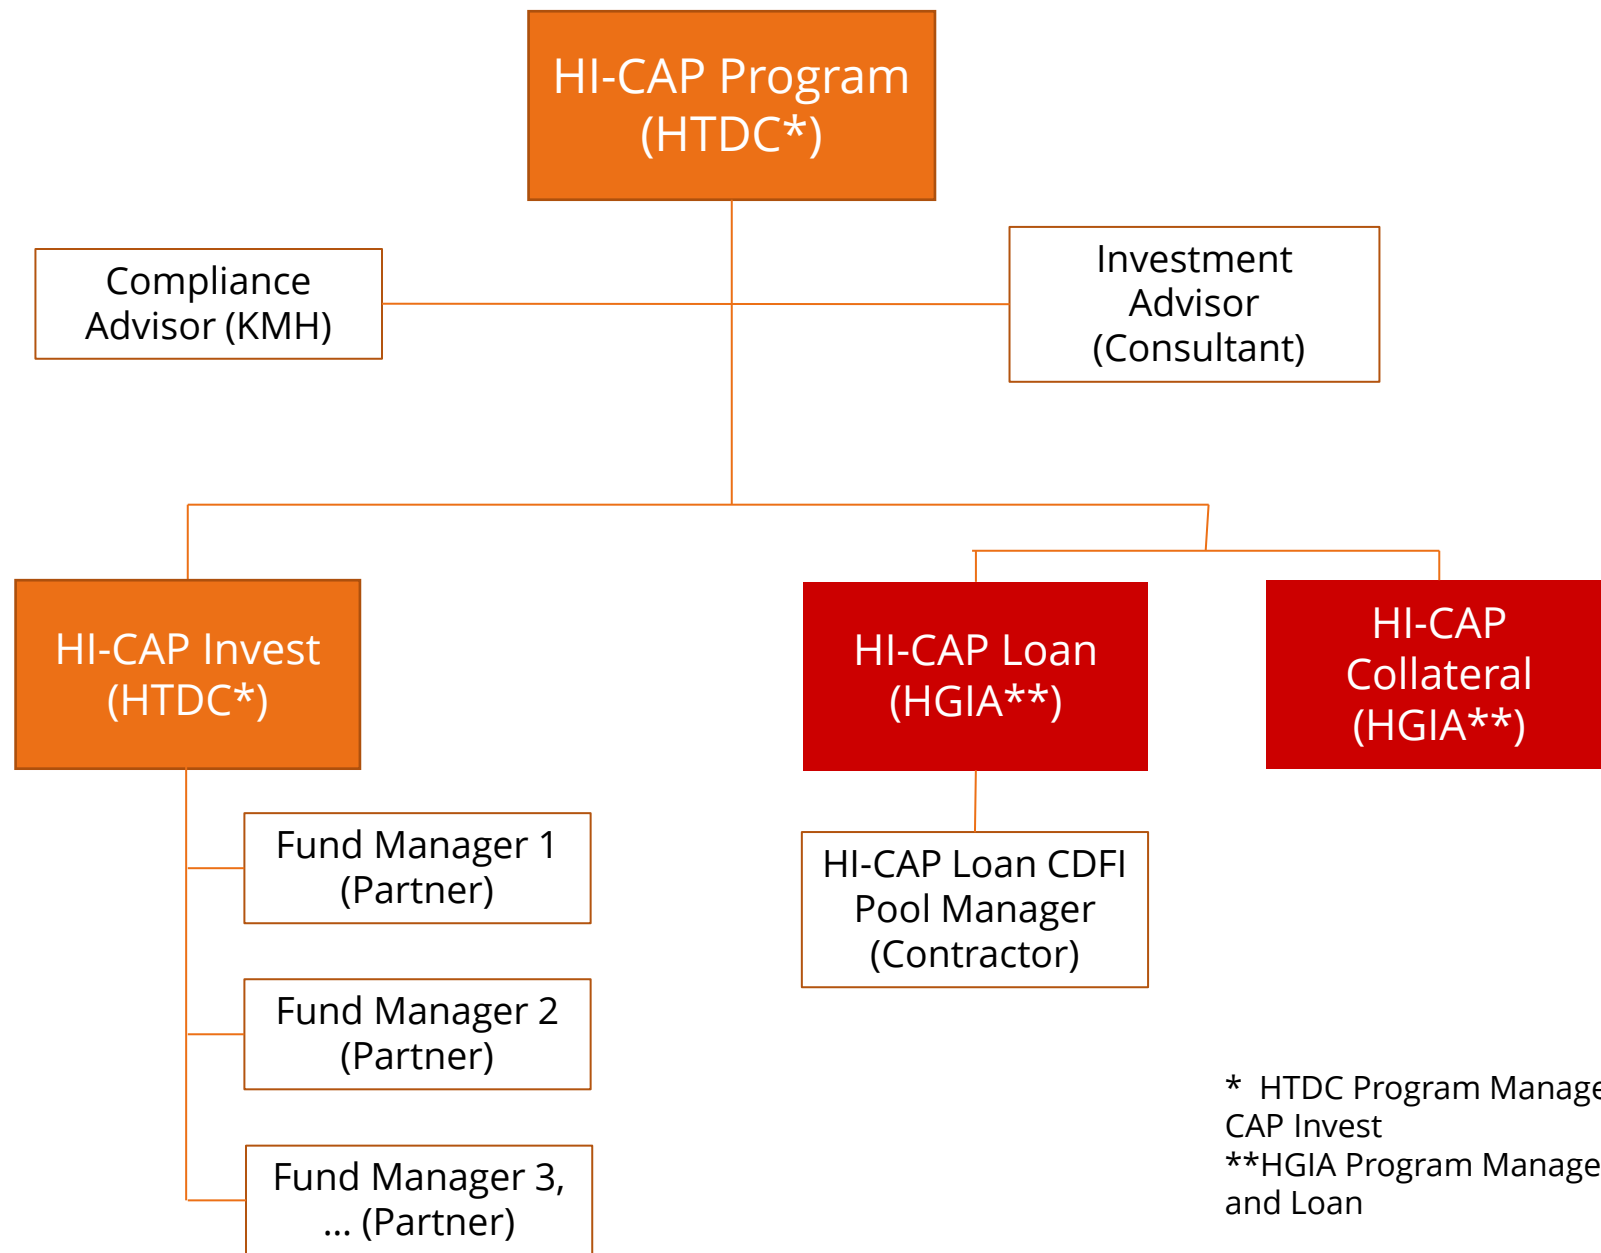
HI-CAP Program (HTDC*)

Compliance Advisor (KMH)

Investment Advisor (Consultant)

HI-CAP Invest (HTDC*)

HI-CAP Loan (HGIA**)

HI-CAP Collateral (HGIA**)

Fund Manager 1 (Partner)

Fund Manager 2 (Partner)

Fund Manager 3, … (Partner)

HI-CAP Loan CDFI Pool Manager (Contractor)

* HTDC Program Manage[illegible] CAP Invest
**HGIA Program Manage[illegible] and Loan